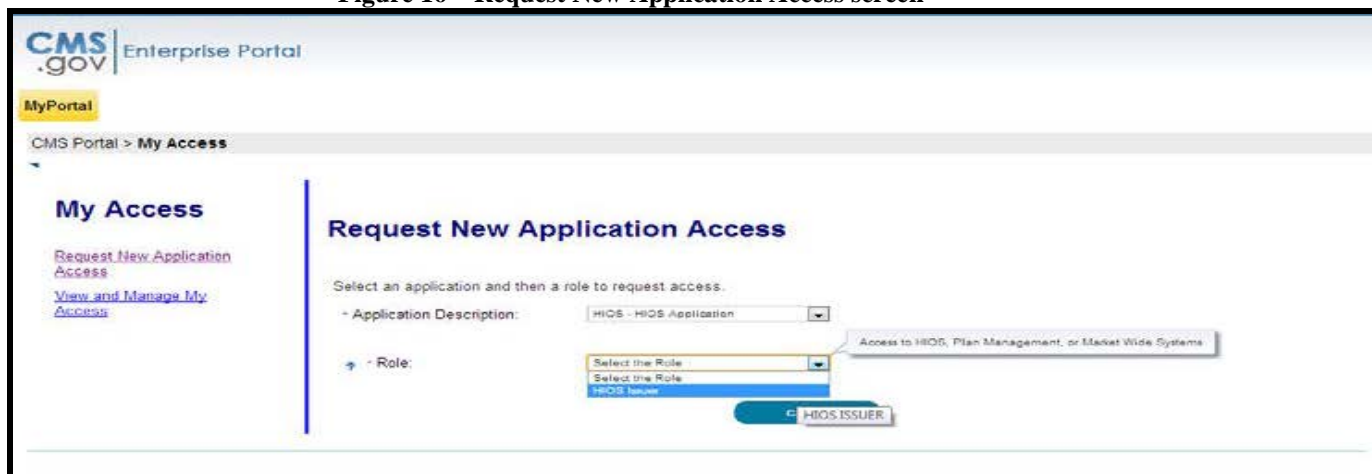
Figure 16 – Request New Application Access screen

CMS .gov Enterprise Portal

MyPortal

CMS Portal > My Access

My Access

Request New Application Access

View and Manage My Access

Request New Application Access

Select an application and then a role to request access.

* Application Description: HIOS - HIOS Application

* Role: Select the Role

Select the Role
HIOS Issuer

Access to HIOS, Plan Management, or Market Wide Systems

HIOS ISSUER